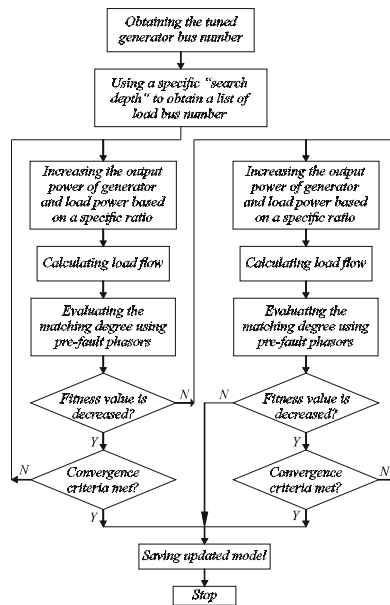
Obtaining the tuned generator bus number

Using a specific "search depth" to obtain a list of load bus number

Increasing the output power of generator and load power based on a specific ratio

Calculating load flow

Evaluating the matching degree using pre-fault phasors

Fitness value is decreased?

N

Y

N

Convergence criteria met?

Y

Increasing the output power of generator and load power based on a specific ratio

Calculating load flow

Evaluating the matching degree using pre-fault phasors

N

Fitness value is decreased?

Y

Convergence criteria met?

N

Y

Saving updated model

Stop